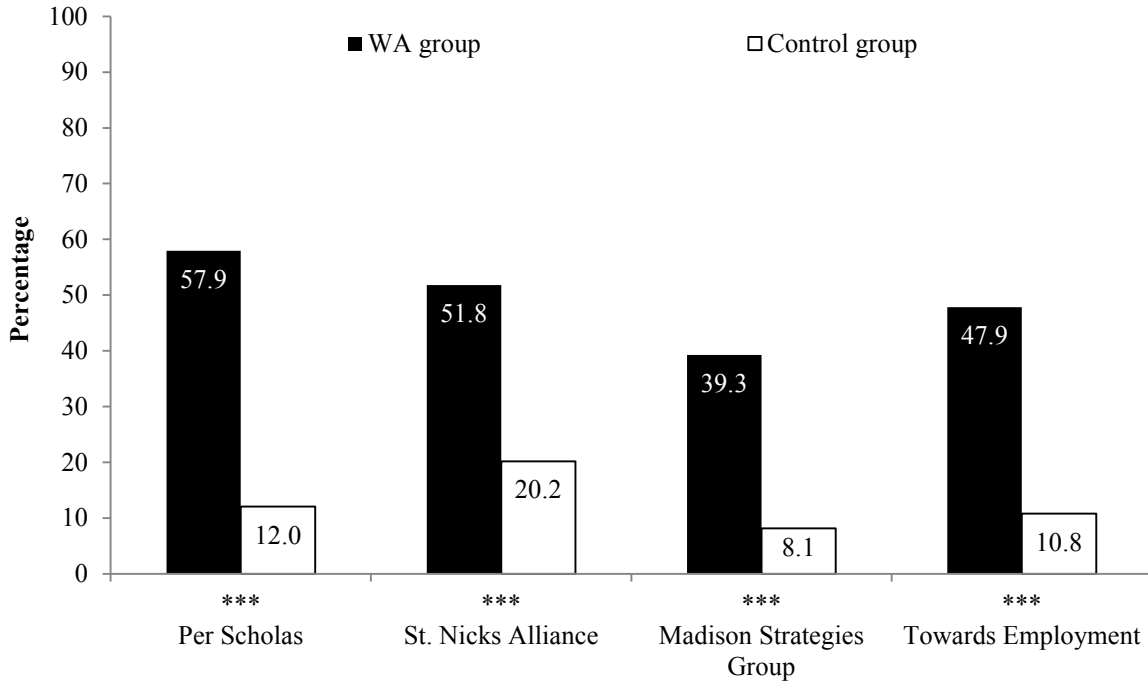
100
90
80
70
60
50
40
30
20
10
0

Percentage

■ WA group □ Control group

57.9
12.0
51.8
20.2
39.3
8.1
47.9
10.8

***
Per Scholas

***
St. Nicks Alliance

***
Madison Strategies Group

***
Towards Employment